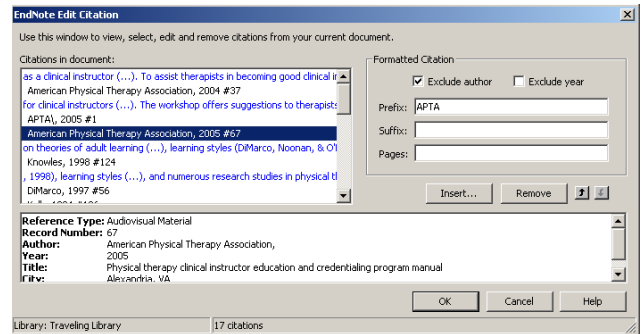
EndNote Edit Citation

Use this window to view, select, edit and remove citations from your current document.

Citations in document:

as a clinical instructor (…). To assist therapists in becoming good clinical in
American Physical Therapy Association, 2004 #37
for clinical instructors (…). The workshop offers suggestions to therapists
APTA\, 2005 #1
American Physical Therapy Association, 2005 #67
on theories of adult learning (…), learning styles (DiMarco, Noonan, & O'
Knowles, 1998 #124
, 1998), learning styles (…), and numerous research studies in physical t
DiMarco, 1997 #56
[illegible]

Formatted Citation

Exclude author
Exclude year

Prefix: APTA
Suffix:
Pages:

Insert…
Remove

Reference Type: Audiovisual Material
Record Number: 67
Author: American Physical Therapy Association,
Year: 2005
Title: Physical therapy clinical instructor education and credentialing program manual
City: Alexandria, VA

OK
Cancel
Help

Library: Traveling Library
17 citations